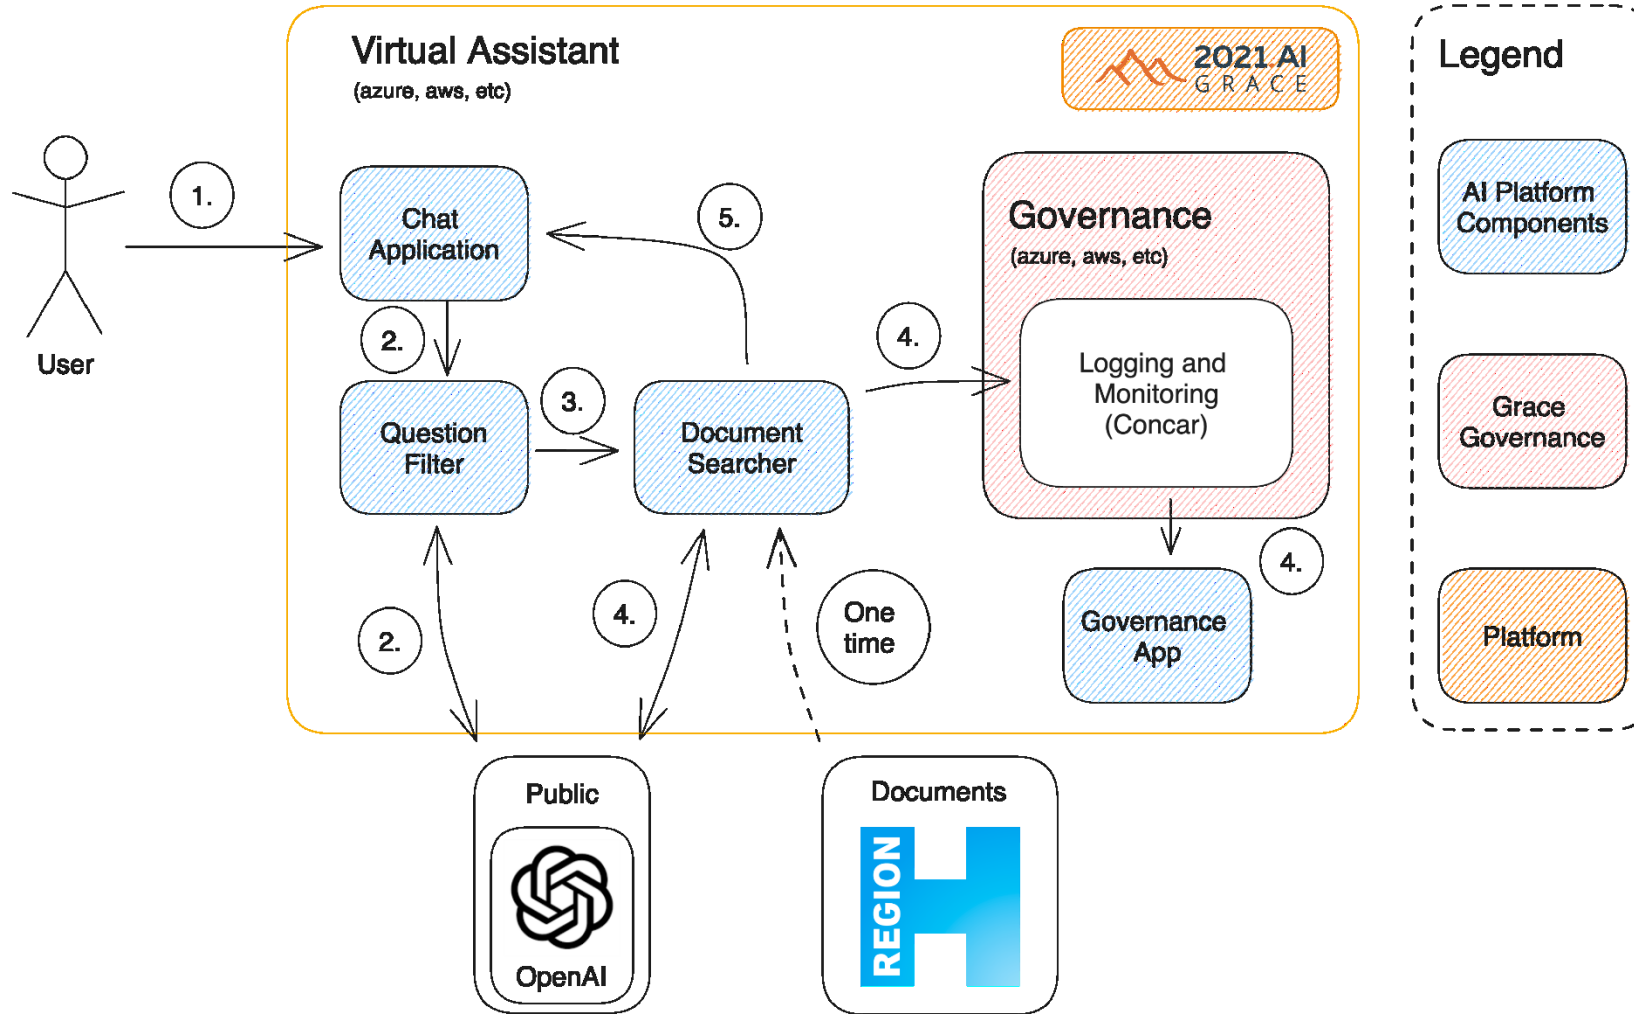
Virtual Assistant
(azure, aws, etc)

2021.AI
GRACE

User

1.

Chat Application

5.

2.

Question Filter

3.

Document Searcher

4.

Governance
(azure, aws, etc)

Logging and Monitoring (Concar)

4.

Governance App

2.

4.

One time

Public

OpenAI

Documents

REGION H

Legend

AI Platform Components

Grace Governance

Platform